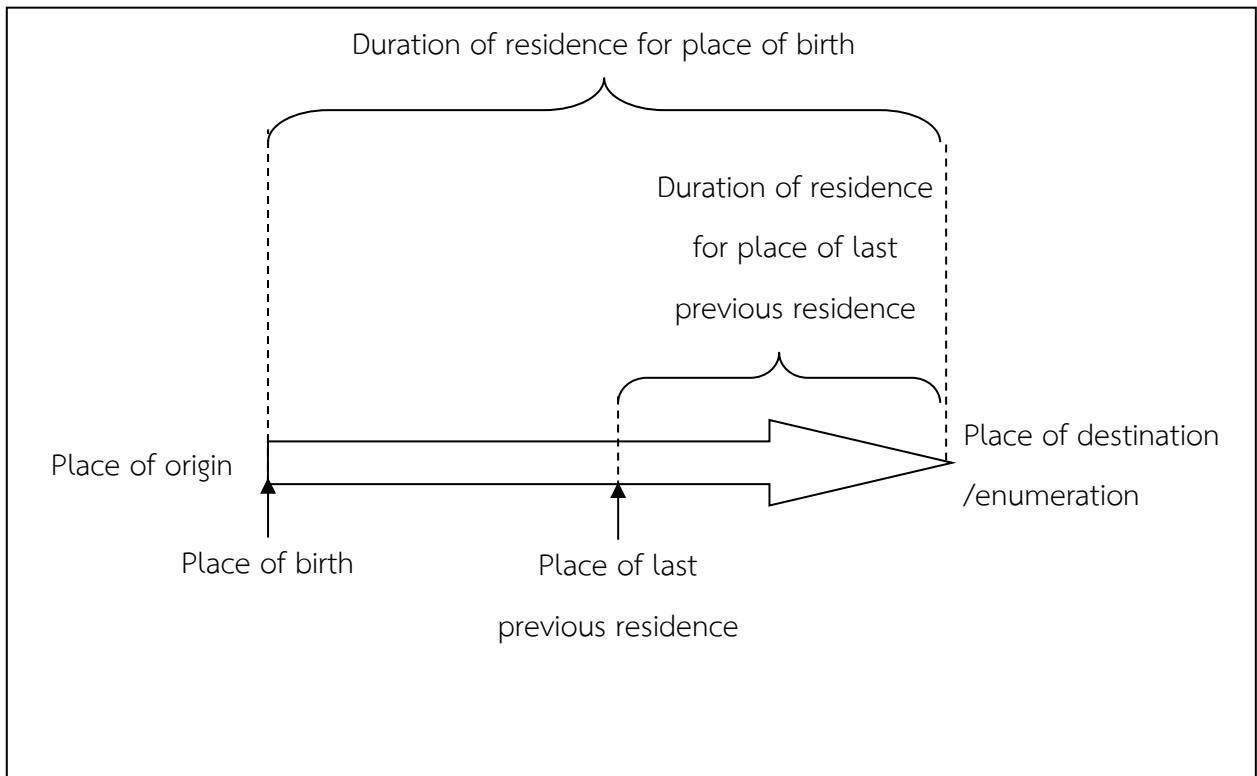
Duration of residence for place of birth

Duration of residence for place of last previous residence

Place of origin

Place of destination /enumeration

Place of birth

Place of last previous residence